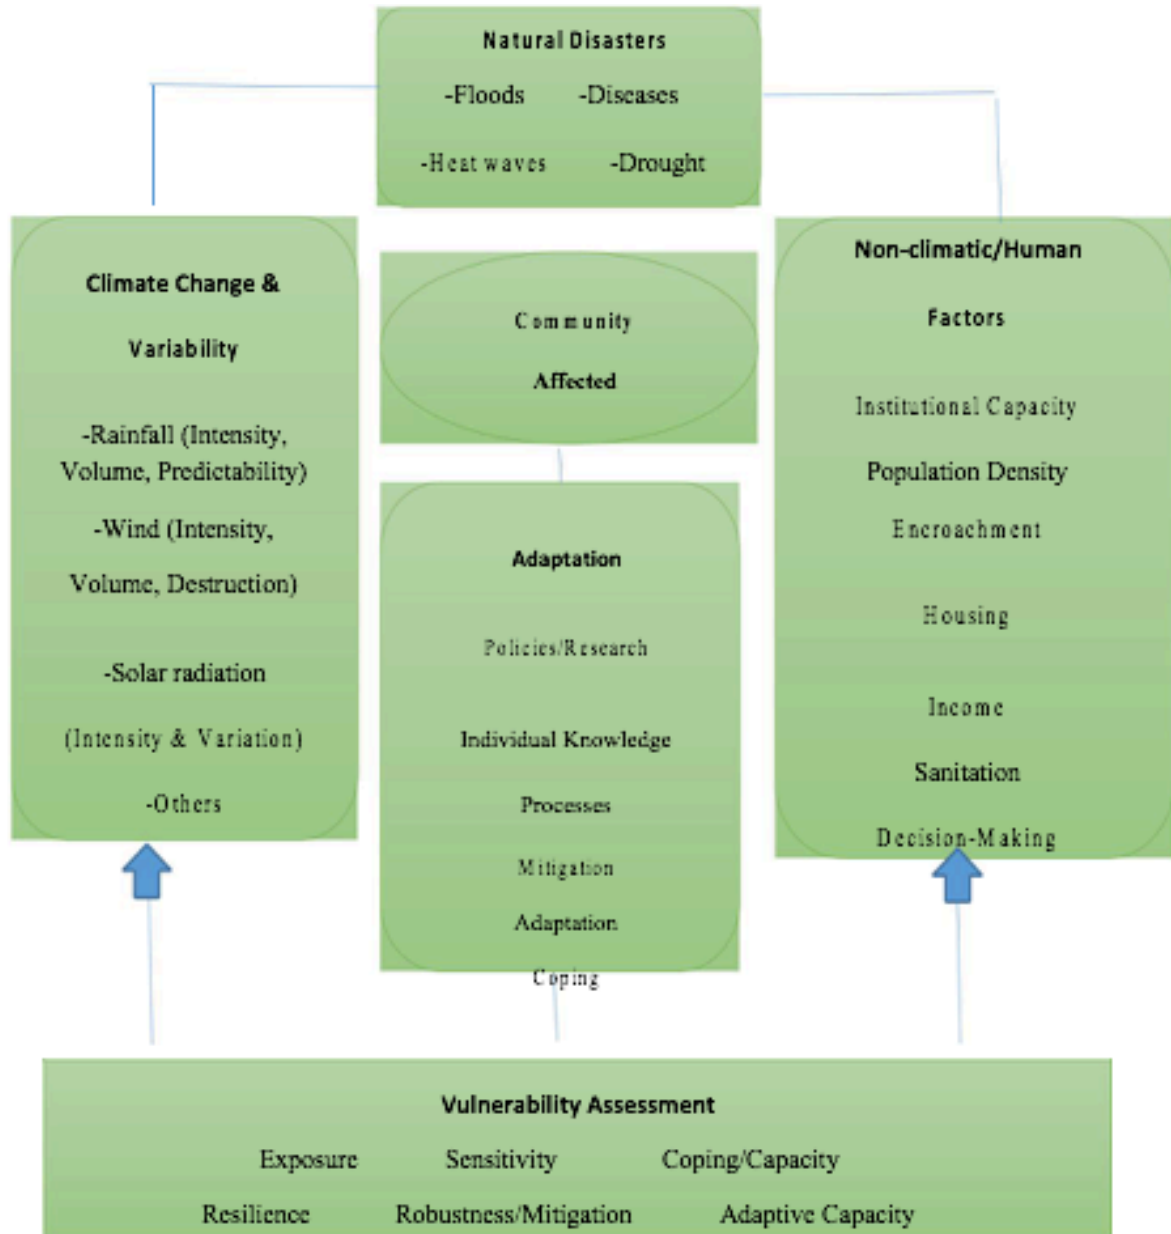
Natural Disasters

-Floods -Diseases

-Heat waves -Drought

Climate Change & Variability

-Rainfall (Intensity, Volume, Predictability)

-Wind (Intensity, Volume, Destruction)

-Solar radiation (Intensity & Variation)

-Others

Community Affected

Adaptation

Policies/Research

Individual Knowledge

Processes

Mitigation

Adaptation

Coping

Non-climatic/Human Factors

Institutional Capacity

Population Density

Encroachment

Housing

Income

Sanitation

Decision-Making

Vulnerability Assessment

Exposure Sensitivity Coping/Capacity

Resilience Robustness/Mitigation Adaptive Capacity